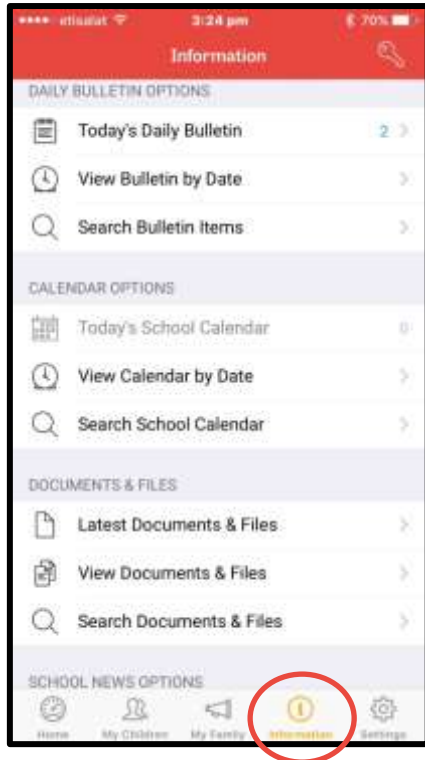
●●●●● etisalat 3:24 pm 70%

Information

DAILY BULLETIN OPTIONS

Today's Daily Bulletin 2

View Bulletin by Date

Search Bulletin Items

CALENDAR OPTIONS

Today's School Calendar 0

View Calendar by Date

Search School Calendar

DOCUMENTS & FILES

Latest Documents & Files

View Documents & Files

Search Documents & Files

SCHOOL NEWS OPTIONS

Home My Children My Family Information Settings